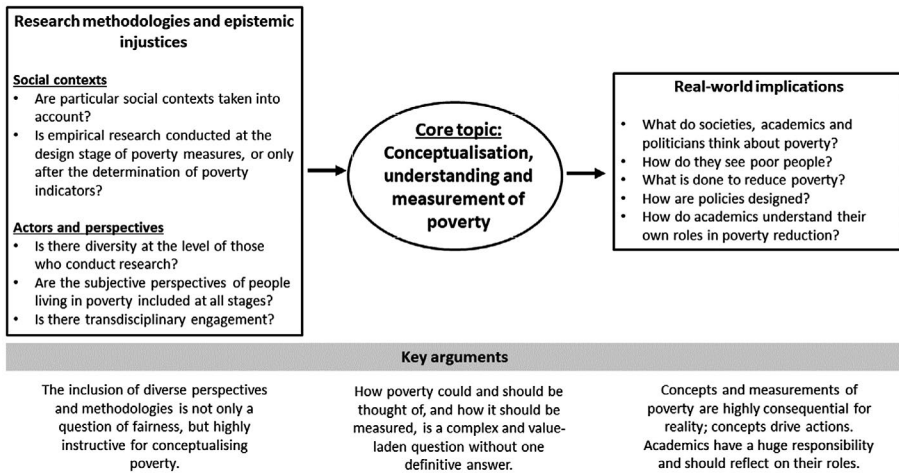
Research methodologies and epistemic injustices

Social contexts
• Are particular social contexts taken into account?
• Is empirical research conducted at the design stage of poverty measures, or only after the determination of poverty indicators?

Actors and perspectives
• Is there diversity at the level of those who conduct research?
• Are the subjective perspectives of people living in poverty included at all stages?
• Is there transdisciplinary engagement?

Core topic:
Conceptualisation, understanding and measurement of poverty

Real-world implications
• What do societies, academics and politicians think about poverty?
• How do they see poor people?
• What is done to reduce poverty?
• How are policies designed?
• How do academics understand their own roles in poverty reduction?

Key arguments

The inclusion of diverse perspectives and methodologies is not only a question of fairness, but highly instructive for conceptualising poverty.

How poverty could and should be thought of, and how it should be measured, is a complex and value-laden question without one definitive answer.

Concepts and measurements of poverty are highly consequential for reality; concepts drive actions. Academics have a huge responsibility and should reflect on their roles.